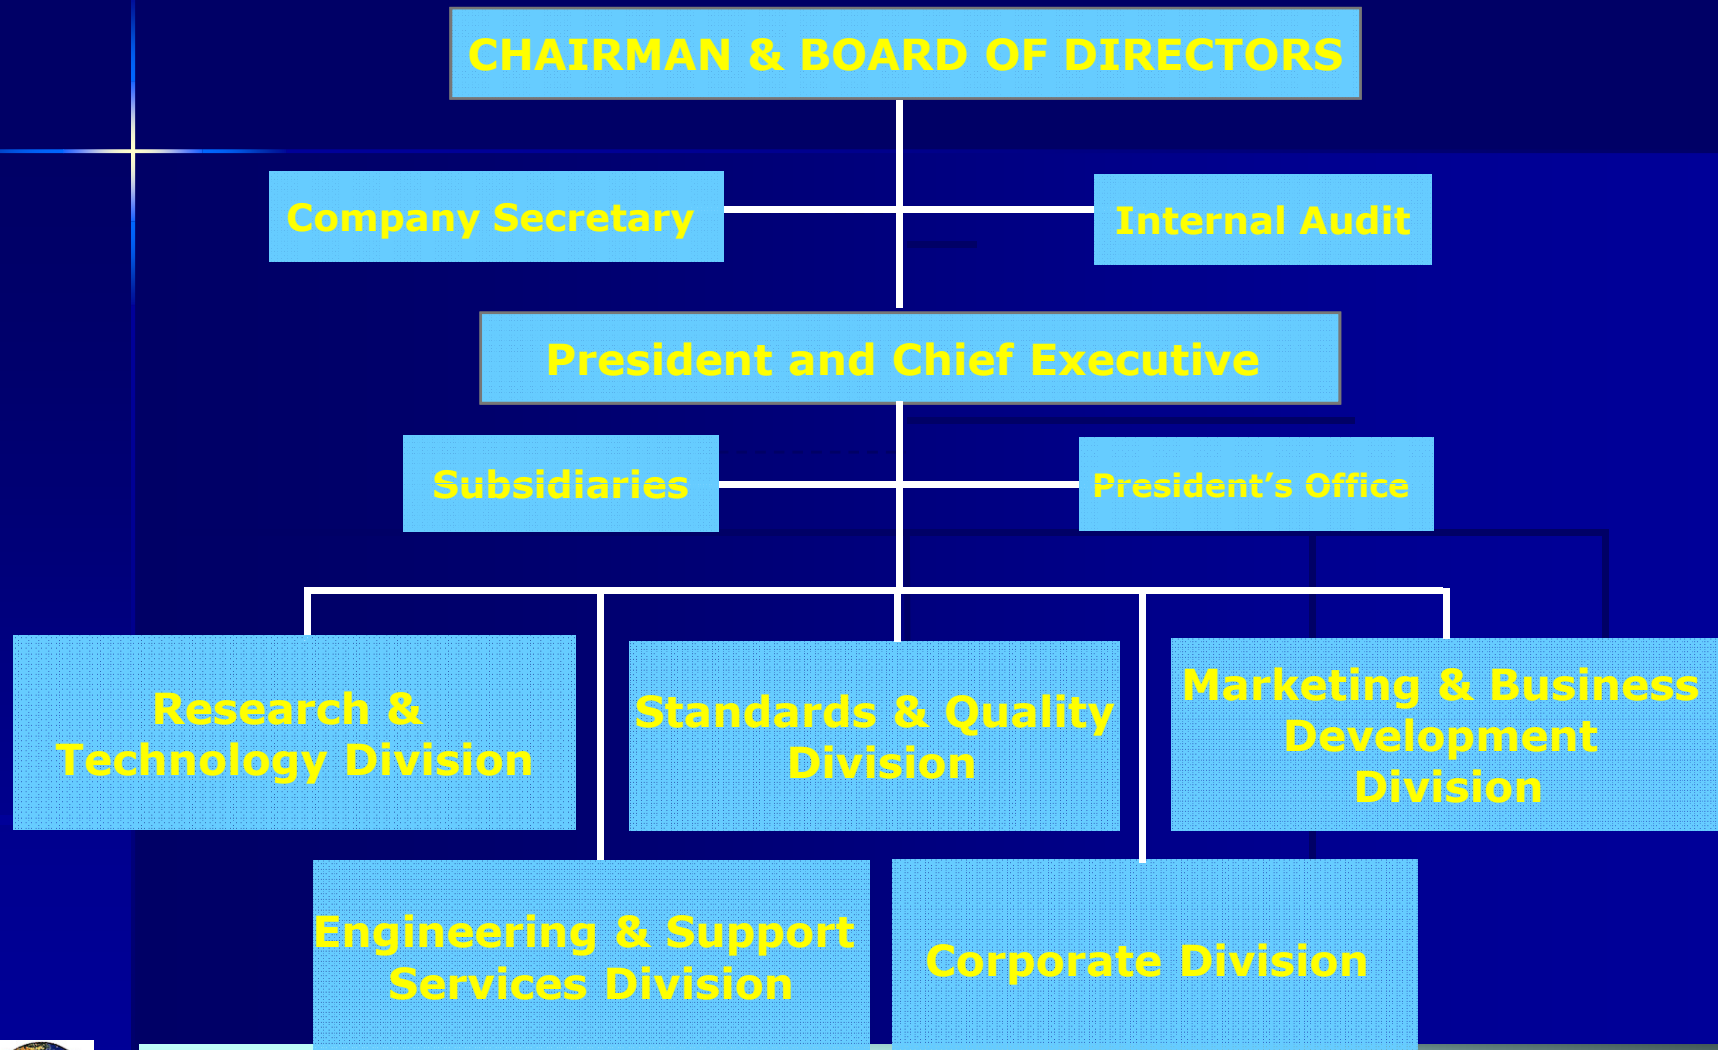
CHAIRMAN & BOARD OF DIRECTORS

Company Secretary

Internal Audit

President and Chief Executive

Subsidiaries

President's Office

Research & Technology Division

Standards & Quality Division

Marketing & Business Development Division

Engineering & Support Services Division

Corporate Division